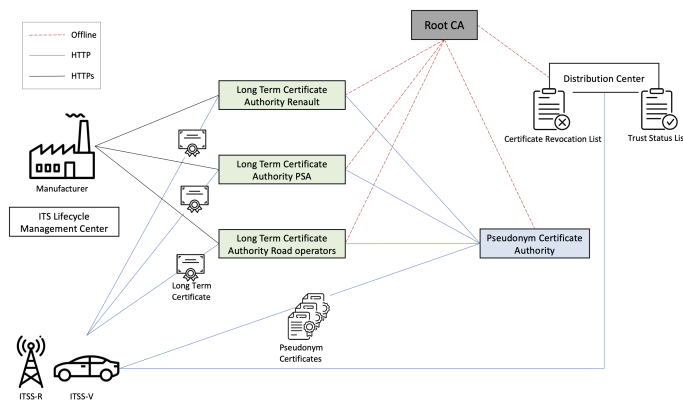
Offline
HTTP
HTTPs

Root CA

Distribution Center

Certificate Revocation List

Trust Status Lis

Long Term Certificate Authority Renault

Long Term Certificate Authority PSA

Long Term Certificate Authority Road operators

Pseudonym Certificate Authority

Manufacturer

ITS Lifecycle Management Center

Long Term Certificate

Pseudonym Certificates

ITSS-R

ITSS-V